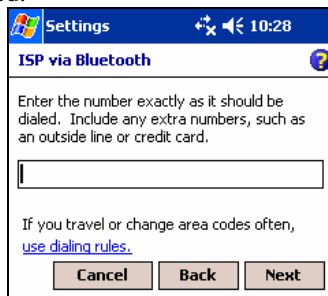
Settings 10:28

ISP via Bluetooth

Enter the number exactly as it should be dialed. Include any extra numbers, such as an outside line or credit card.

If you travel or change area codes often, use dialing rules.

Cancel Back Next